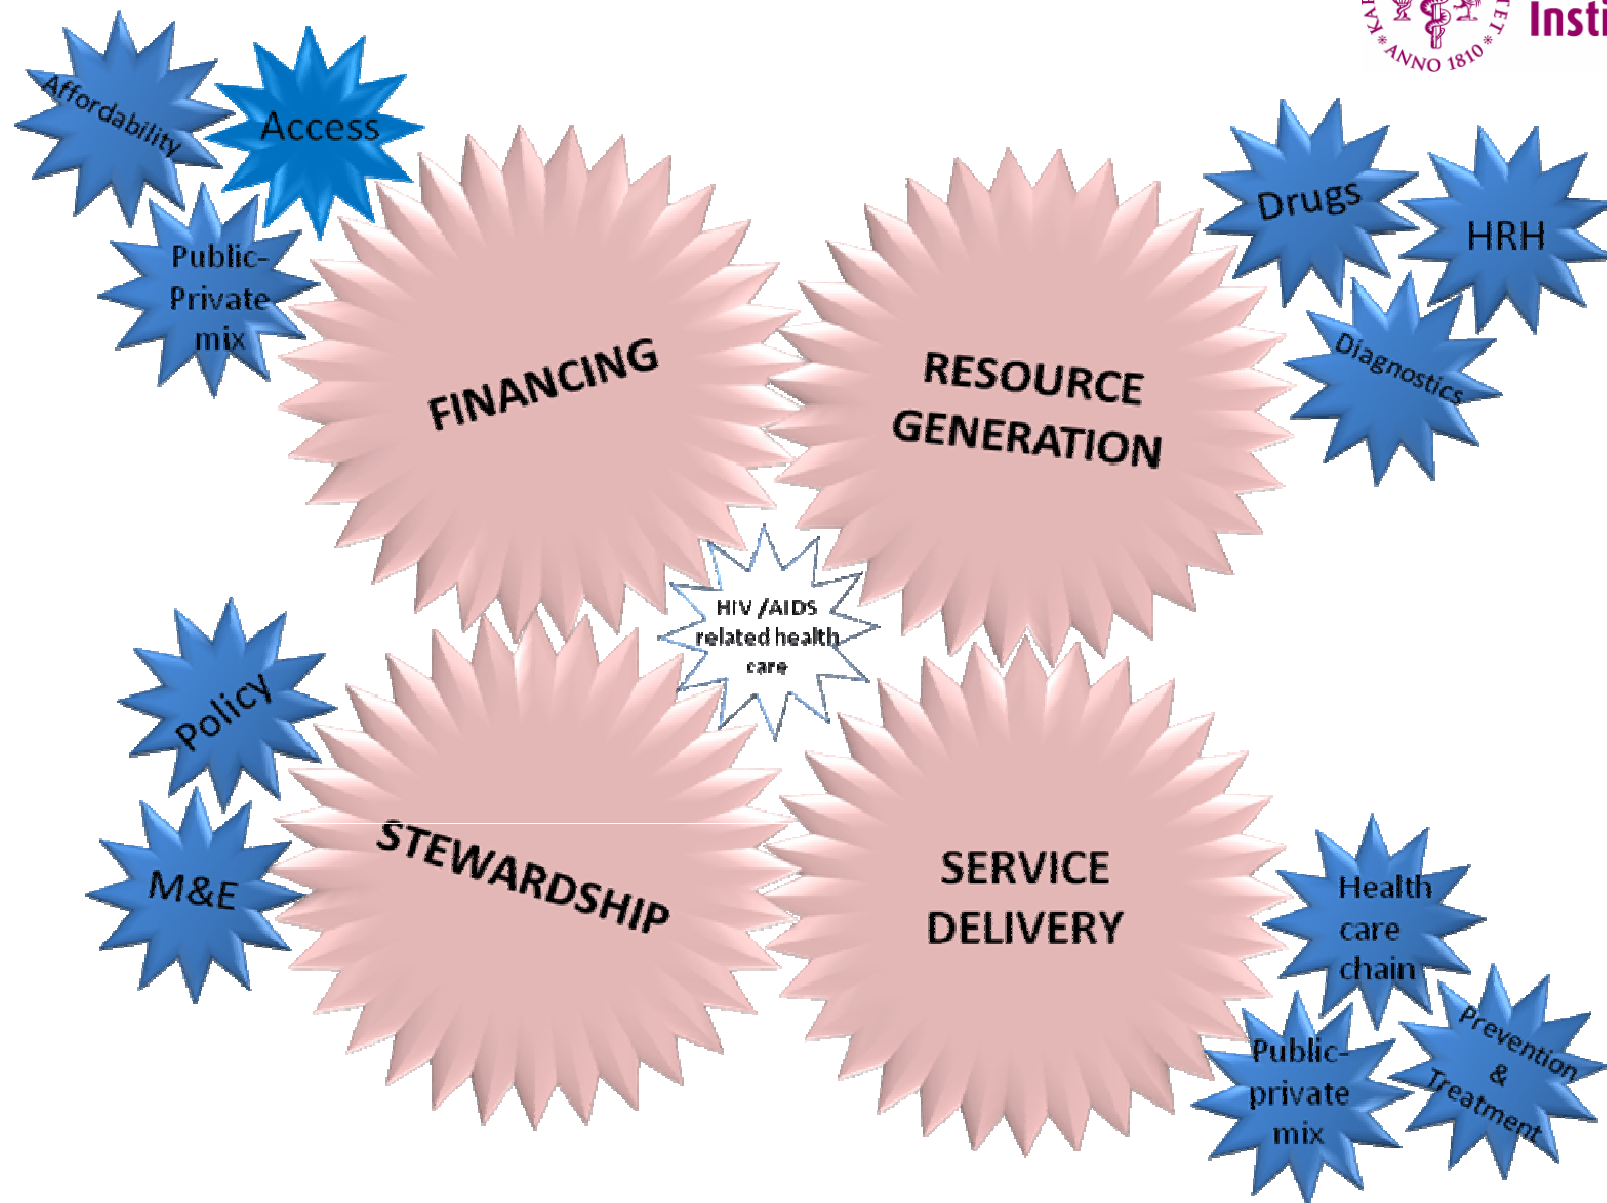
ANNO 1810

Insti

Affordability

Access

Public-Private mix

FINANCING

RESOURCE GENERATION

Drugs

HRH

Diagnostics

HIV /AIDS related health care

Policy

M&E

STEWARDSHIP

SERVICE DELIVERY

Health care chain

Public-private mix

Prevention & Treatment